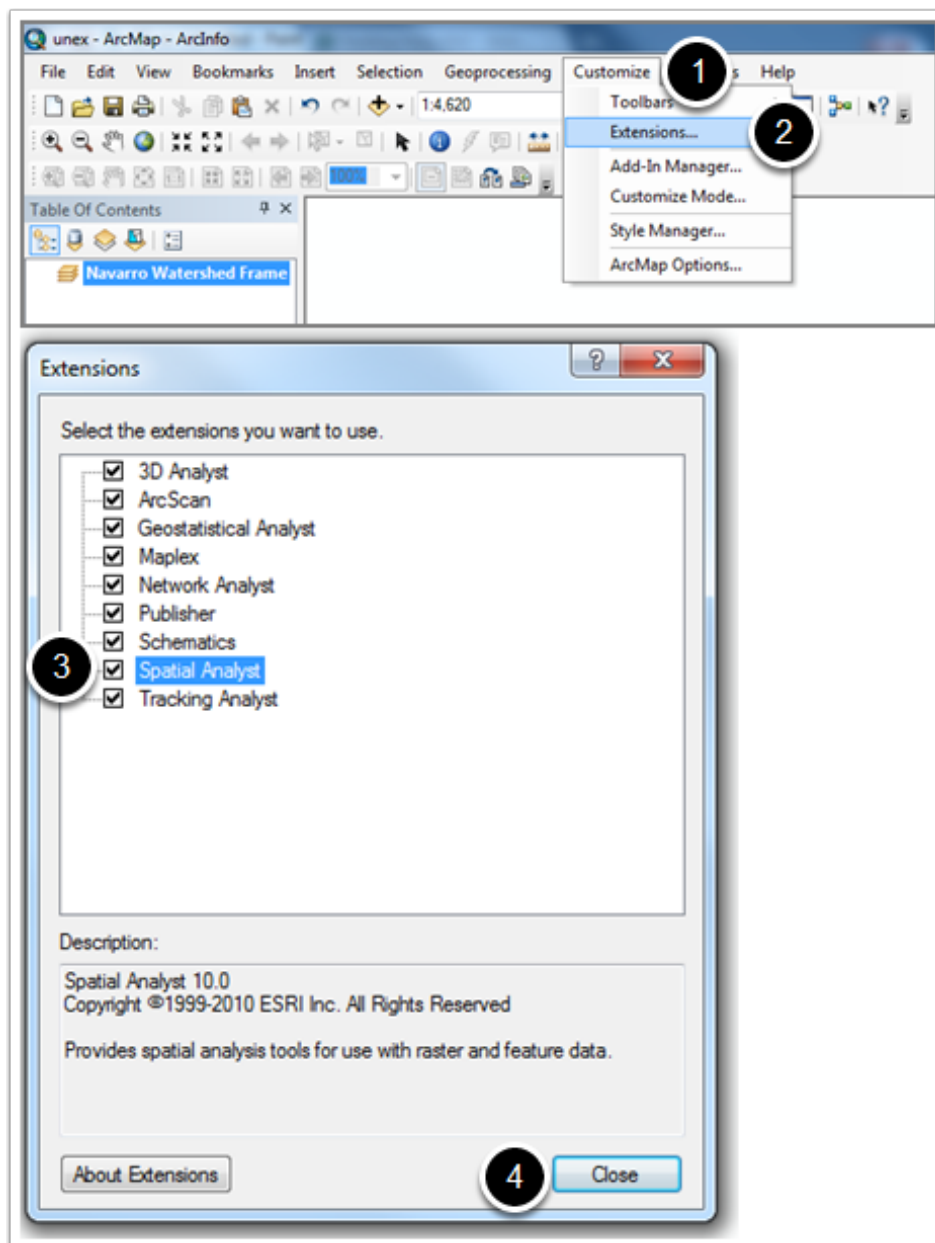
unex - ArcMap - ArcInfo

File Edit View Bookmarks Insert Selection Geoprocessing Customize 1 s Help

1:4,620

Toolbars

Extensions... 2

Add-In Manager...

Customize Mode...

Style Manager...

ArcMap Options...

Table Of Contents

Navarro Watershed Frame

Extensions

Select the extensions you want to use.

3D Analyst
ArcScan
Geostatistical Analyst
Maplex
Network Analyst
Publisher
Schematics
3 Spatial Analyst
Tracking Analyst

Description:

Spatial Analyst 10.0
Copyright ©1999-2010 ESRI Inc. All Rights Reserved

Provides spatial analysis tools for use with raster and feature data.

About Extensions 4 Close